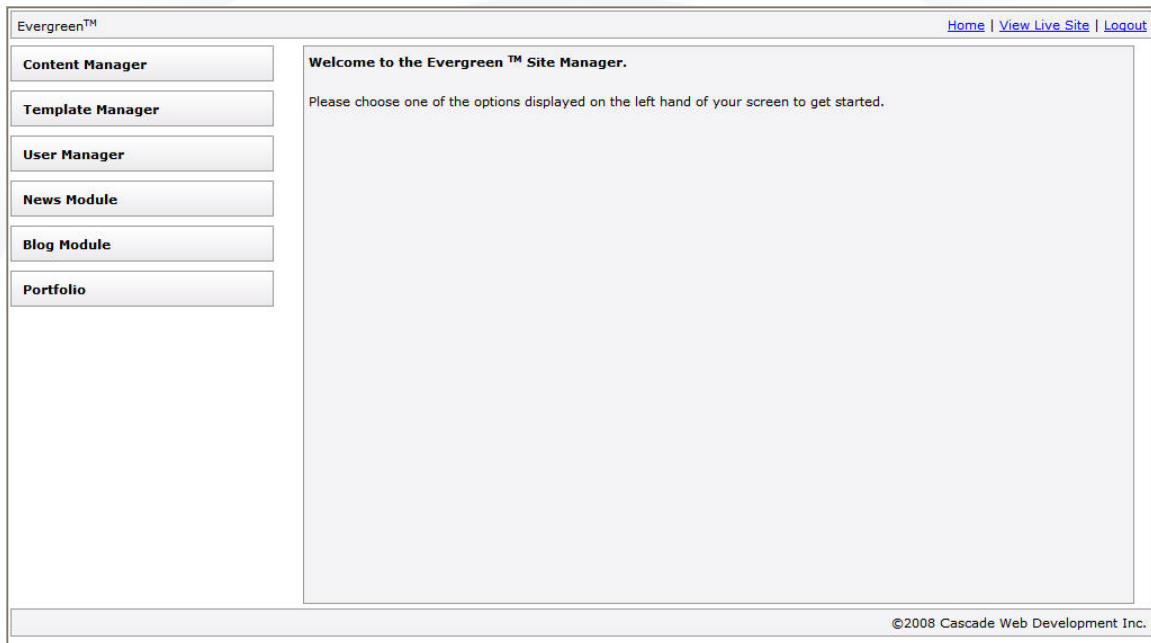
Evergreen$^{TM}$

Home | View Live Site | Logout

Content Manager

Template Manager

User Manager

News Module

Blog Module

Portfolio

Welcome to the Evergreen $^{TM}$ Site Manager.

Please choose one of the options displayed on the left hand of your screen to get started.

©2008 Cascade Web Development Inc.